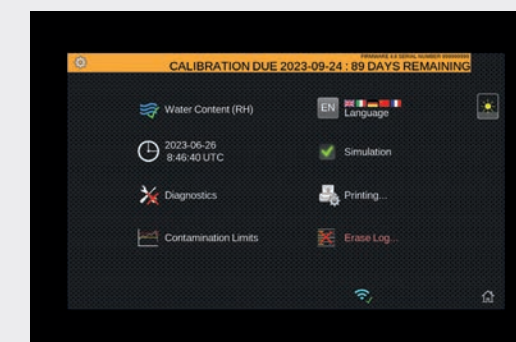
FIRMWARE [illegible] SERIAL NUMBER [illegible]

CALIBRATION DUE 2023-09-24 : 89 DAYS REMAINING

Water Content (RH)

EN Language

2023-06-26
8:46:40 UTC

Simulation

Diagnostics

Printing...

Contamination Limits

Erase Log...